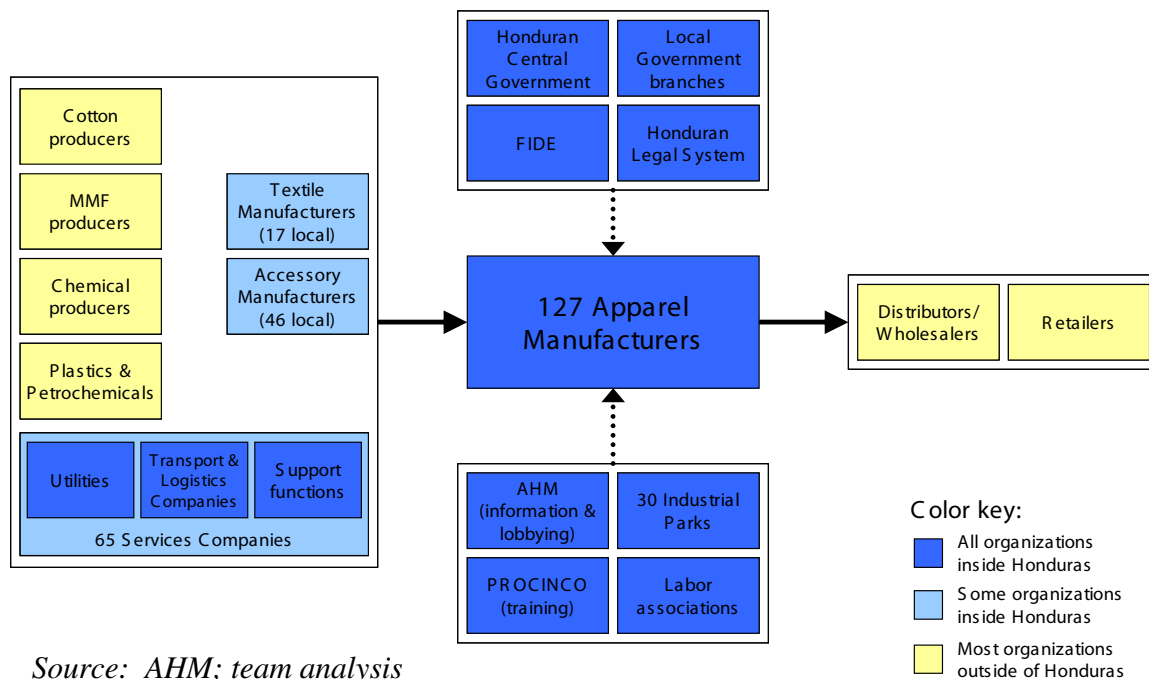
Cotton producers

MMF producers

Chemical producers

Plastics & Petrochemicals

Textile Manufacturers (17 local)

Accessory Manufacturers (46 local)

Utilities

Transport & Logistics Companies

Support functions

65 Services Companies

Honduran Central Government

Local Government branches

FIDE

Honduran Legal System

127 Apparel Manufacturers

Distributors/ Wholesalers

Retailers

AHM (information & lobbying)

30 Industrial Parks

PROCINCO (training)

Labor associations

Color key:

All organizations inside Honduras

Some organizations inside Honduras

Most organizations outside of Honduras

Source: AHM; team analysis